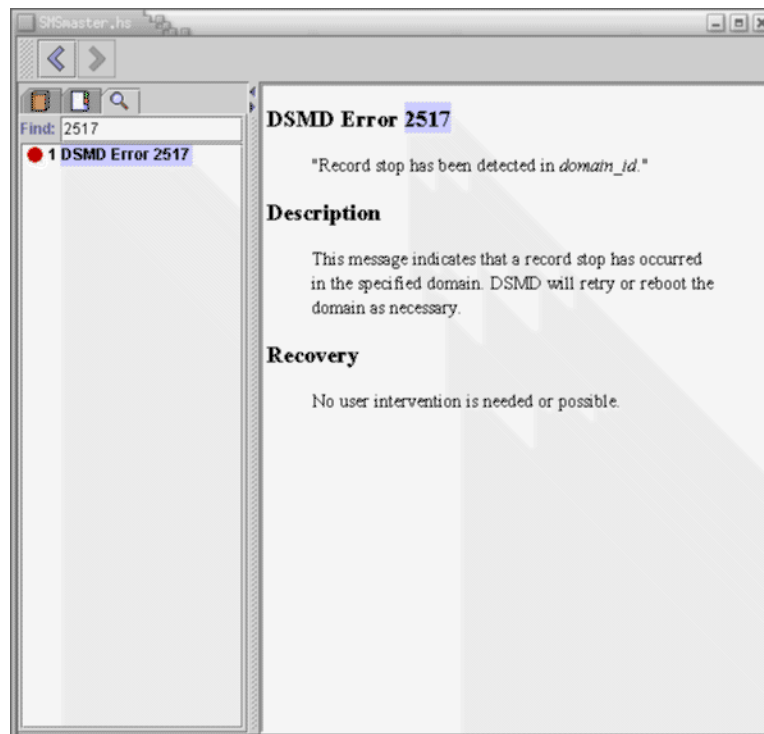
SMSmaster.hs

Find: 2517

1 DSMD Error 2517

DSMD Error 2517

"Record stop has been detected in *domain_id*."

Description

This message indicates that a record stop has occurred in the specified domain. DSMD will retry or reboot the domain as necessary.

Recovery

No user intervention is needed or possible.